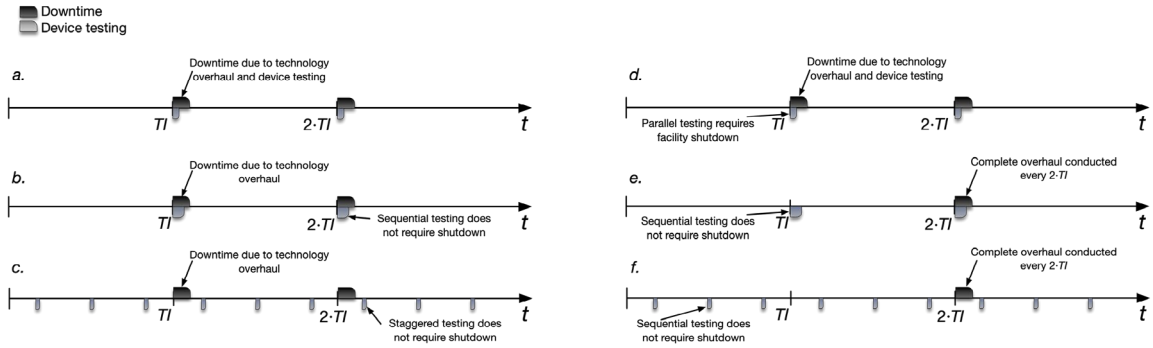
Downtime
Device testing

a.
Downtime due to technology overhaul and device testing
TI
2·TI
t

b.
Downtime due to technology overhaul
TI
2·TI
Sequential testing does not require shutdown
t

c.
Downtime due to technology overhaul
TI
2·TI
Staggered testing does not require shutdown
t

d.
Downtime due to technology overhaul and device testing
Parallel testing requires facility shutdown
TI
2·TI
t

e.
Complete overhaul conducted every 2·TI
Sequential testing does not require shutdown
TI
2·TI
t

f.
Complete overhaul conducted every 2·TI
Sequential testing does not require shutdown
TI
2·TI
t